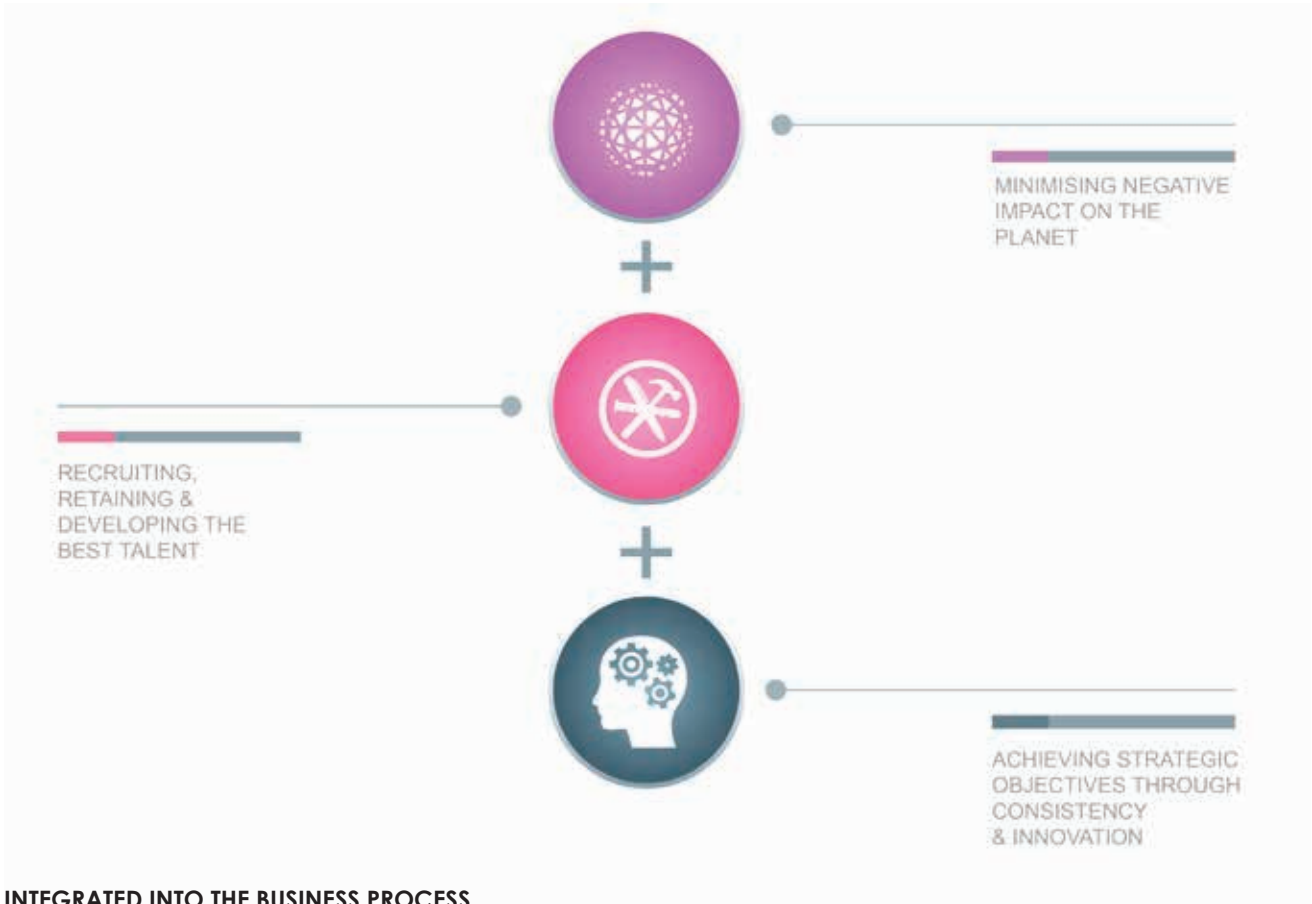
MINIMISING NEGATIVE IMPACT ON THE PLANET

+

RECRUITING, RETAINING & DEVELOPING THE BEST TALENT

+

ACHIEVING STRATEGIC OBJECTIVES THROUGH CONSISTENCY & INNOVATION

INTEGRATED INTO THE BUSINESS PROCESS